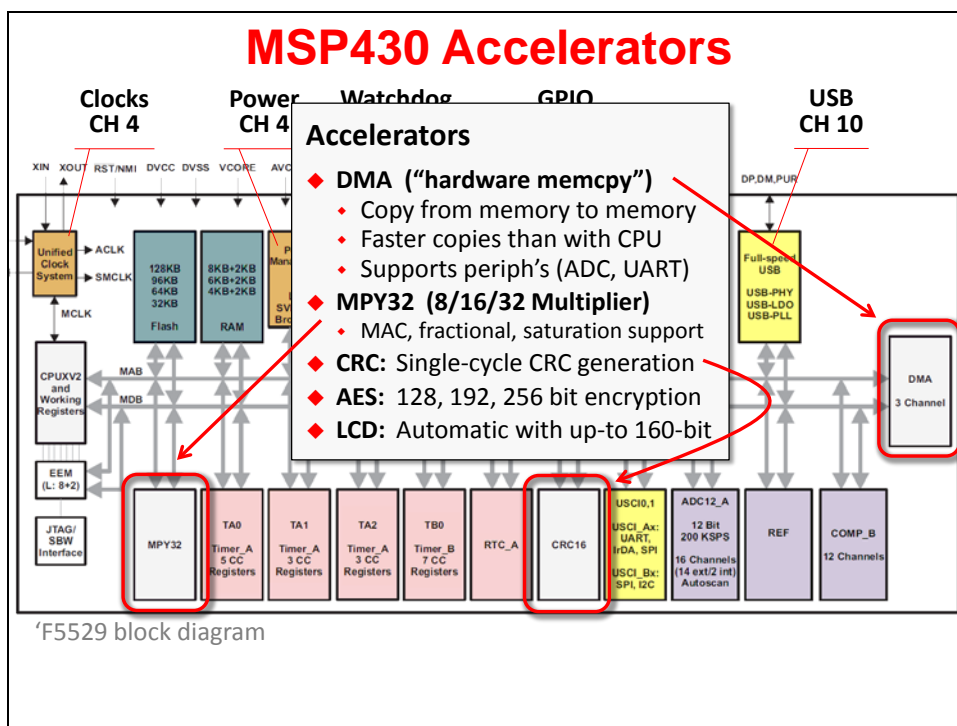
MSP430 Accelerators

Clocks
CH 4

Power
CH 4

Watchdog

GPIO

USB
CH 10

Accelerators

DMA ("hardware memcpy")

Copy from memory to memory

Faster copies than with CPU

Supports periph's (ADC, UART)

MPY32 (8/16/32 Multiplier)

MAC, fractional, saturation support

CRC: Single-cycle CRC generation

AES: 128, 192, 256 bit encryption

LCD: Automatic with up-to 160-bit

XIN XOUT RST/NMI DVCC DVSS VCORE AVC

DP,DM,PUR

Unified Clock System

ACLK

SMCLK

MCLK

128KB 96KB 64KB 32KB Flash

8KB+2KB 6KB+2KB 4KB+2KB RAM

P Mana

SV Bro

Full-speed USB

USB-PHY USB-LDO USB-PLL

CPUXV2 and Working Registers

MAB

MDB

DMA 3 Channel

EEM (L: 8+2)

JTAG/ SBW Interface

MPY32

TA0 Timer_A 5 CC Registers

TA1 Timer_A 3 CC Registers

TA2 Timer_A 3 CC Registers

TB0 Timer_B 7 CC Registers

RTC_A

CRC16

USCI0,1 USCI_Ax: UART, IrDA, SPI USCI_Bx: SPI, I2C

ADC12_A 12 Bit 200 KSPS 16 Channels (14 ext/2 int) Autoscan

REF

COMP_B 12 Channels

'F5529 block diagram